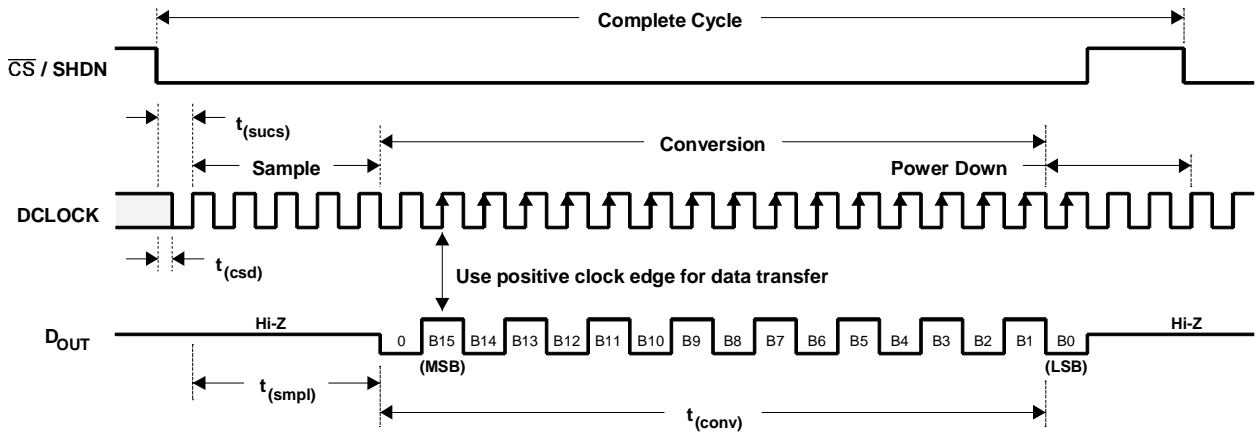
Complete Cycle

$\overline{CS}$ / SHDN

$t_{(sucs)}$

Sample

Conversion

Power Down

DCLOCK

$t_{(csd)}$

Use positive clock edge for data transfer

$D_{OUT}$

Hi-Z

0

B15

B14

B13

B12

B11

B10

B9

B8

B7

B6

B5

B4

B3

B2

B1

B0

Hi-Z

(MSB)

(LSB)

$t_{(smpl)}$

$t_{(conv)}$